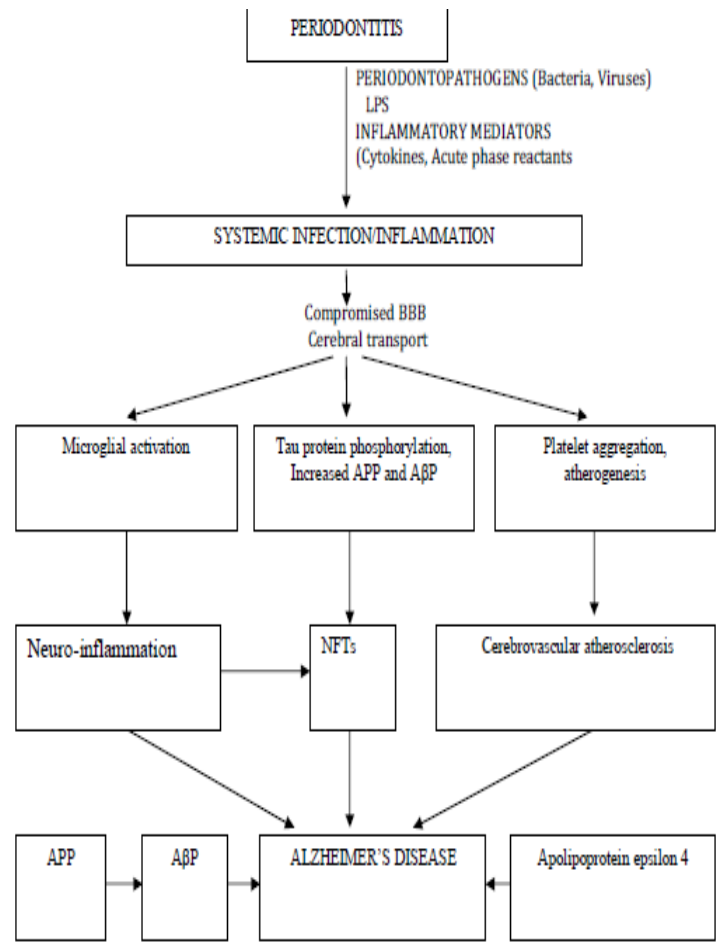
PERIODONTITIS

PERIODONTOPATHOGENS (Bacteria, Viruses)
LPS
INFLAMMATORY MEDIATORS
(Cytokines, Acute phase reactants

SYSTEMIC INFECTION/INFLAMMATION

Compromised BBB
Cerebral transport

Microglial activation

Tau protein phosphorylation, Increased APP and AβP

Platelet aggregation, atherogenesis

Neuro-inflammation

NFTs

Cerebrovascular atherosclerosis

APP

AβP

ALZHEIMER'S DISEASE

Apolipoprotein epsilon 4